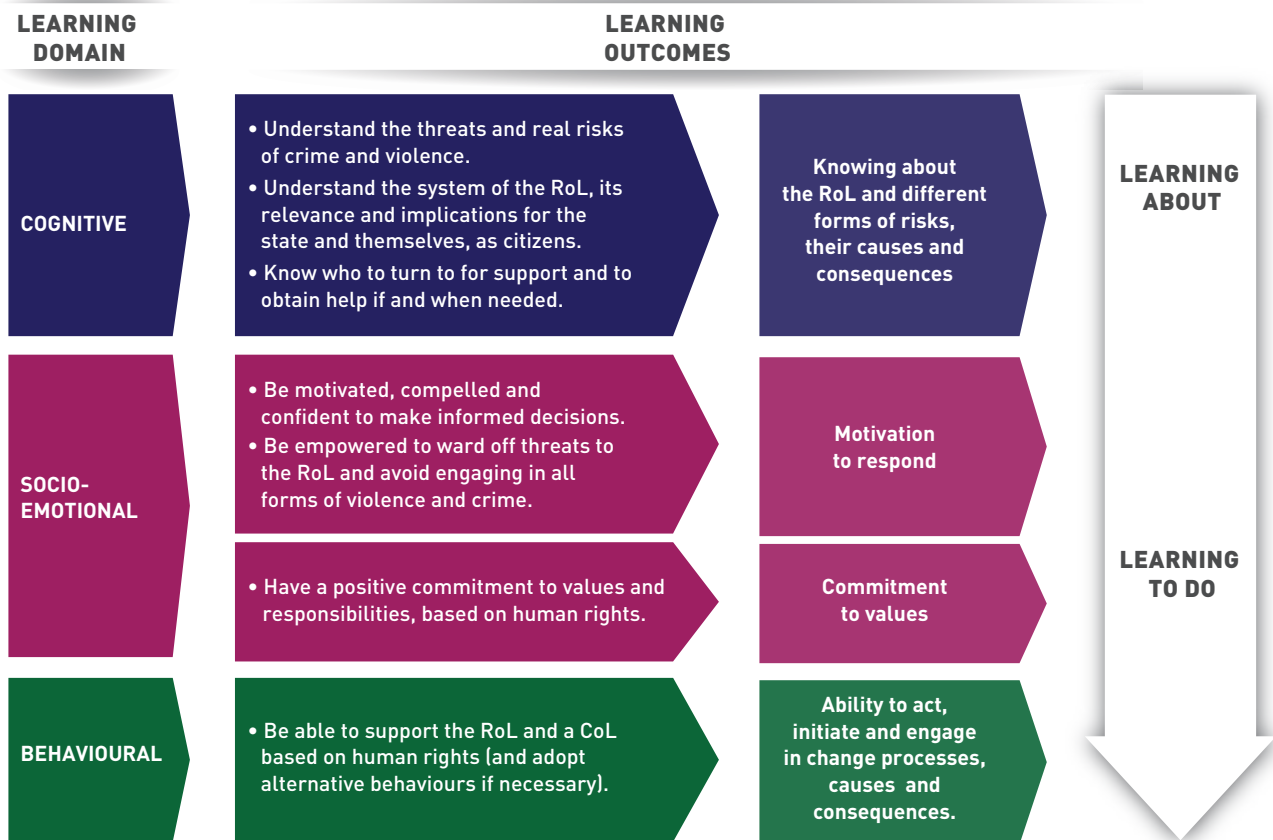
LEARNING DOMAIN

LEARNING OUTCOMES

COGNITIVE

• Understand the threats and real risks of crime and violence.
• Understand the system of the RoL, its relevance and implications for the state and themselves, as citizens.
• Know who to turn to for support and to obtain help if and when needed.

Knowing about the RoL and different forms of risks, their causes and consequences

LEARNING ABOUT

SOCIO-EMOTIONAL

• Be motivated, compelled and confident to make informed decisions.
• Be empowered to ward off threats to the RoL and avoid engaging in all forms of violence and crime.

Motivation to respond

• Have a positive commitment to values and responsibilities, based on human rights.

Commitment to values

LEARNING TO DO

BEHAVIOURAL

• Be able to support the RoL and a CoL based on human rights (and adopt alternative behaviours if necessary).

Ability to act, initiate and engage in change processes, causes and consequences.